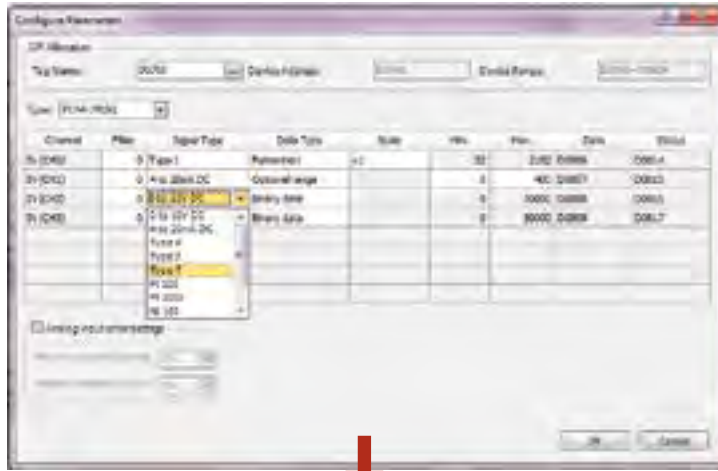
Configure Parameters

I/O Allocation

Tag Name:

Device Address:

Divided Range:

Type:

| Channel | Filter | Signal Type | Data Type | Scale | Min. | Max. | Data | Status |
|---|---|---|---|---|---|---|---|---|
| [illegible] | 0 | Type J | Fahrenheit | x1 | 32 | 2192 | D0006 | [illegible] |
| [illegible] | 0 | 4 to 20mA DC | Optional range | | 0 | 400 | D0007 | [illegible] |
| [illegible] | 0 | 0 to 10V DC | Binary data | | 0 | 50000 | D0008 | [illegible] |
| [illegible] | 0 | | Binary data | | 0 | 50000 | D0009 | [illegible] |

0 to 10V DC
4 to 20mA DC
Type K
Type J
Type T
Pt 100
Pt 1000
Ni 100

Analog input error settings

OK
Cancel